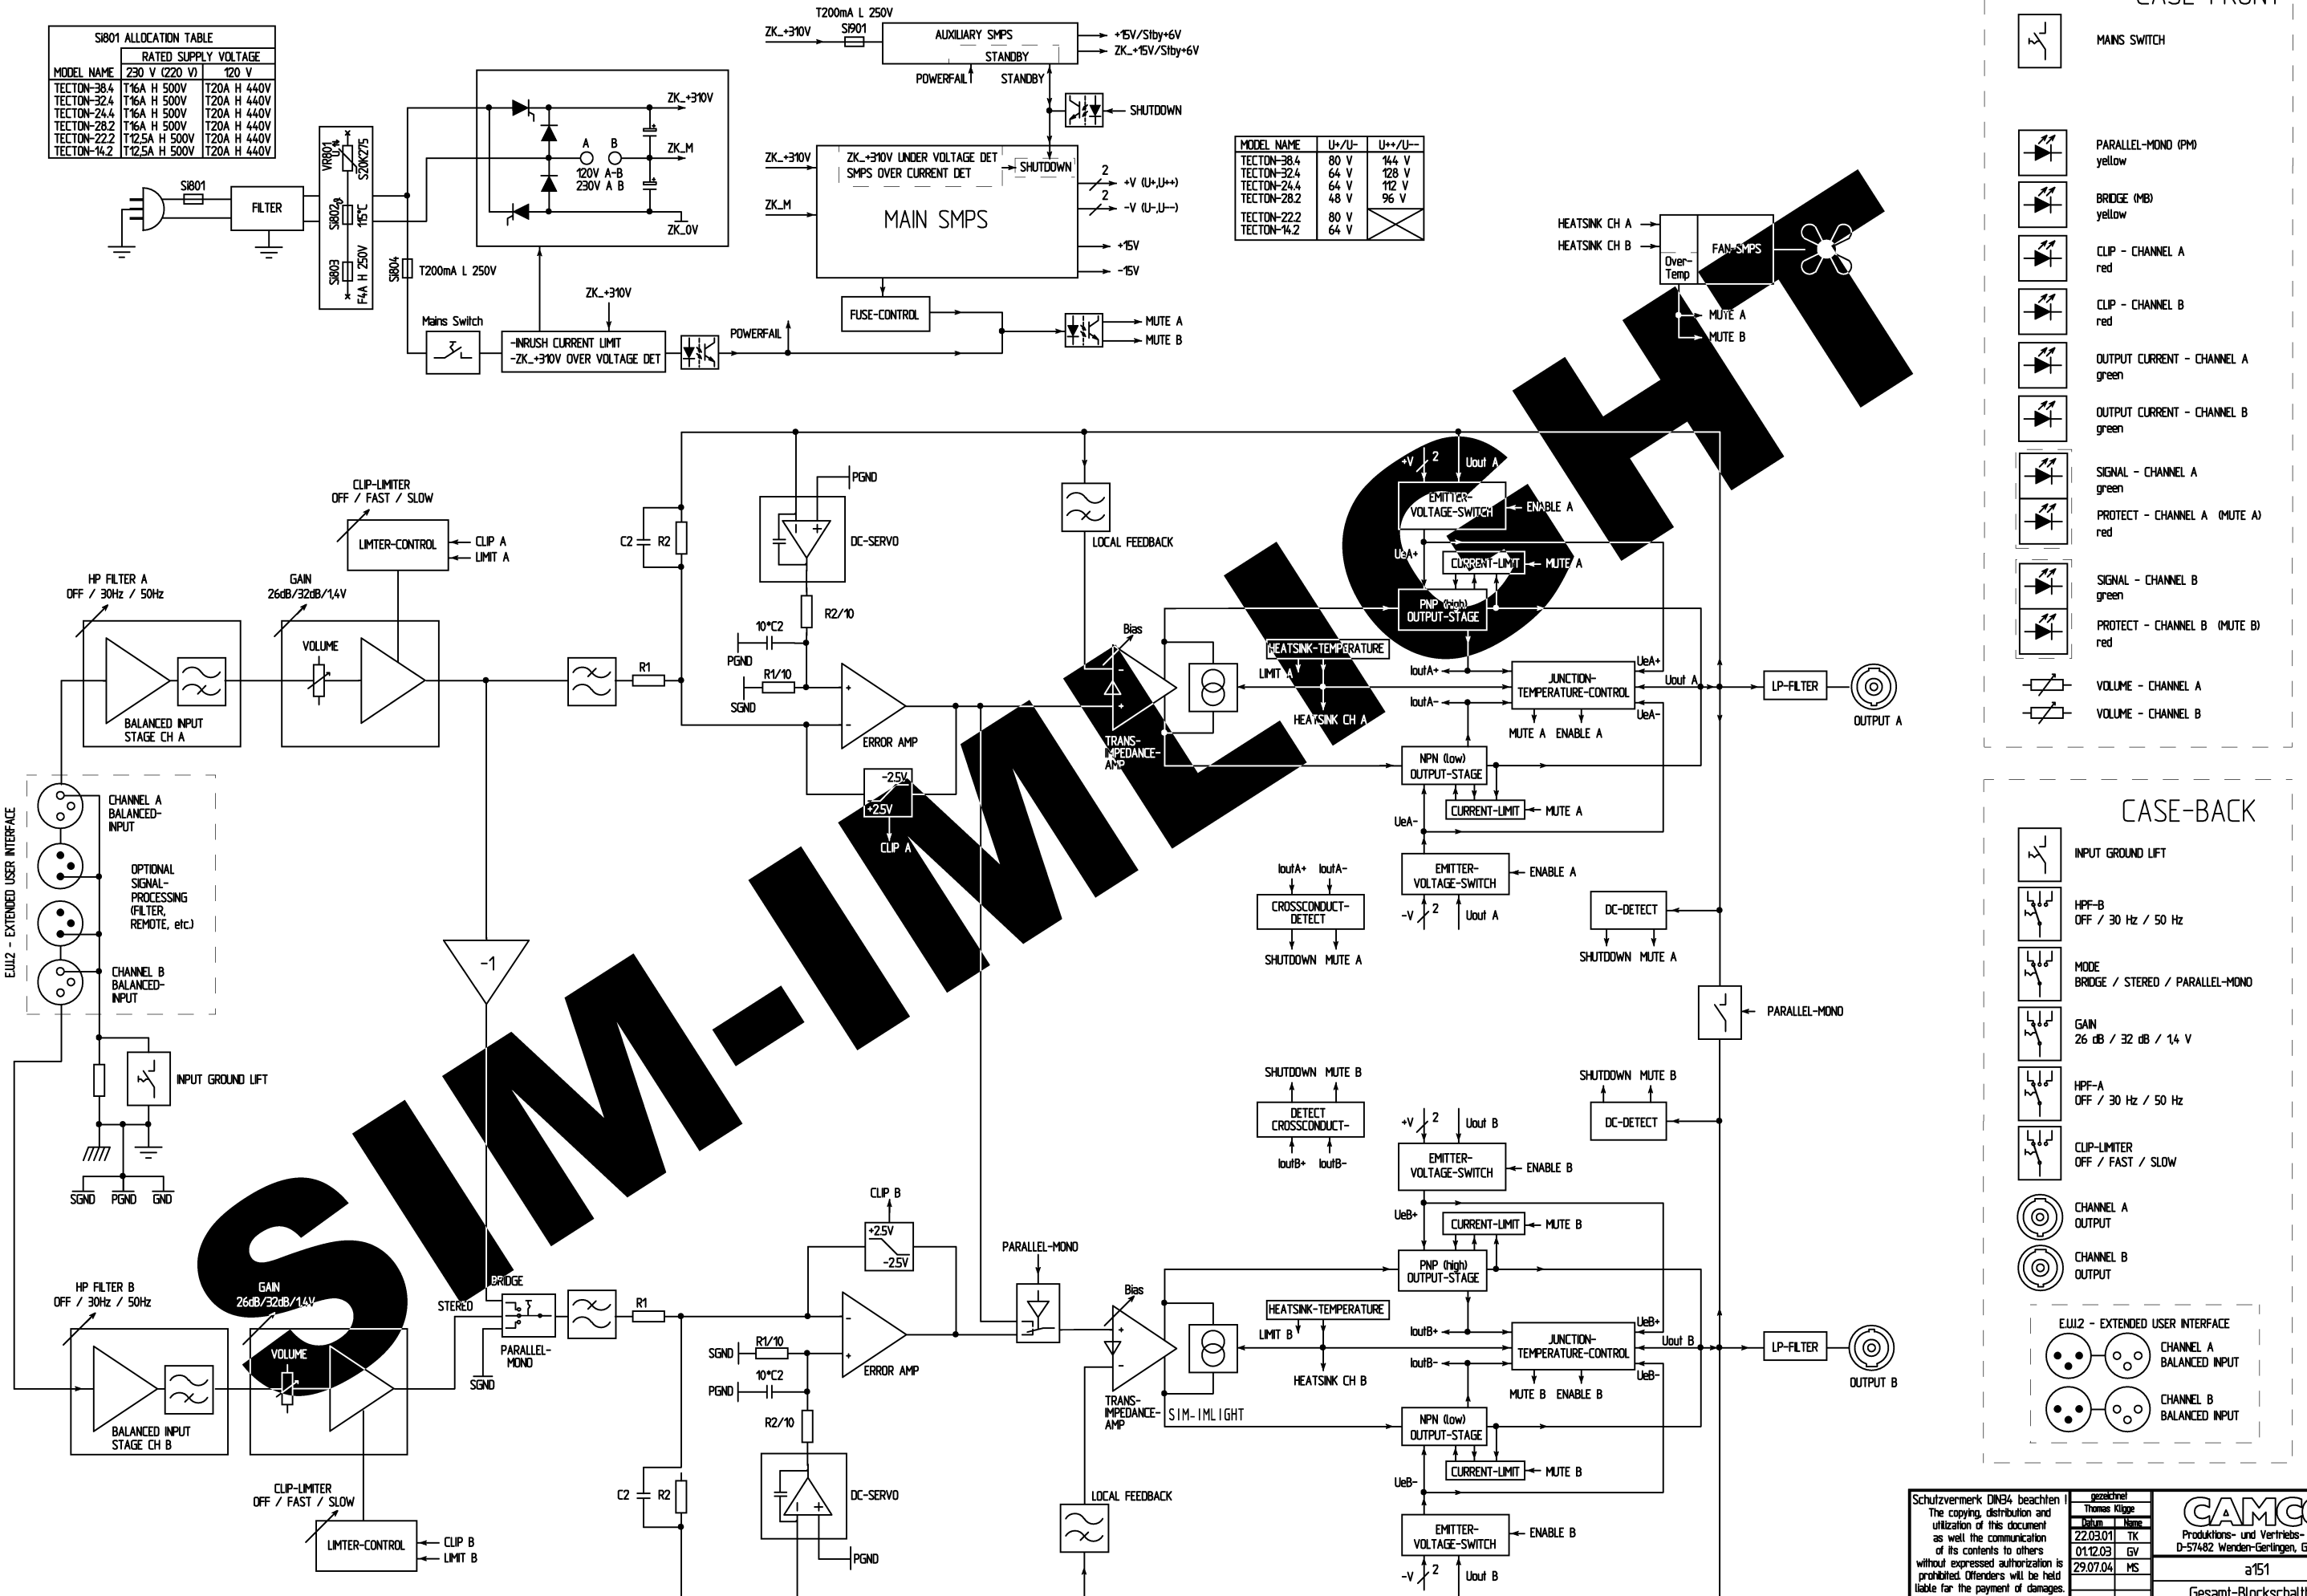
SI801 ALLOCATION TABLE

| MODEL NAME | RATED SUPPLY VOLTAGE 230 V (220 V) | 120 V |
|---|---|---|
| TECTON-38.4 | T16A H 500V | T20A H 440V |
| TECTON-32.4 | T16A H 500V | T20A H 440V |
| TECTON-24.4 | T16A H 500V | T20A H 440V |
| TECTON-28.2 | T16A H 500V | T20A H 440V |
| TECTON-22.2 | T12,5A H 500V | T20A H 440V |
| TECTON-14.2 | T12,5A H 500V | T20A H 440V |

SI801 FILTER VR801 S20K275 SI802 115°C SI803 F4A H 250V SI804 T200mA L 250V

A B 120V A-B 230V A B ZK_+310V ZK_M ZK_0V

T200mA L 250V ZK_+310V SI901 AUXILIARY SMPS STANDBY +15V/Stby+6V ZK_+15V/Stby+6V POWERFAIL STANDBY SHUTDOWN

ZK_+310V ZK_+310V UNDER VOLTAGE DET SMPS OVER CURRENT DET SHUTDOWN ZK_M MAIN SMPS 2 +V (U+,U++) 2 -V (U-,U--) +15V -15V

ZK_+310V Mains Switch -INRUSH CURRENT LIMIT -ZK_+310V OVER VOLTAGE DET POWERFAIL FUSE-CONTROL MUTE A MUTE B

| MODEL NAME | U+/U- | U++/U-- |
|---|---|---|
| TECTON-38.4 | 80 V | 144 V |
| TECTON-32.4 | 64 V | 128 V |
| TECTON-24.4 | 64 V | 112 V |
| TECTON-28.2 | 48 V | 96 V |
| TECTON-22.2 | 80 V | |
| TECTON-14.2 | 64 V | |

HEATSINK CH A HEATSINK CH B Over-Temp FAN-SMPS MUTE A MUTE B

CASE-FRONT
MAINS SWITCH
PARALLEL-MONO (PM) yellow
BRIDGE (MB) yellow
CLIP - CHANNEL A red
CLIP - CHANNEL B red
OUTPUT CURRENT - CHANNEL A green
OUTPUT CURRENT - CHANNEL B green
SIGNAL - CHANNEL A green
PROTECT - CHANNEL A (MUTE A) red
SIGNAL - CHANNEL B green
PROTECT - CHANNEL B (MUTE B) red
VOLUME - CHANNEL A
VOLUME - CHANNEL B

CLIP-LIMITER OFF / FAST / SLOW LIMITER-CONTROL CLIP A LIMIT A
HP FILTER A OFF / 30Hz / 50Hz GAIN 26dB/32dB/1,4V VOLUME BALANCED INPUT STAGE CH A
PGND C2 R2 DC-SERVO R2/10 10*C2 PGND R1/10 SGND R1 ERROR AMP -2,5V +2,5V CLIP A LOCAL FEEDBACK
+V 2 Uout A EMITTER-VOLTAGE-SWITCH ENABLE A UeA+ CURRENT-LIMIT MUTE A PNP (high) OUTPUT-STAGE Bias HEATSINK-TEMPERATURE LIMIT A IoutA+ IoutA- HEATSINK CH A UeA+ JUNCTION-TEMPERATURE-CONTROL Uout A UeA- MUTE A ENABLE A TRANS-IMPEDANCE-AMP NPN (low) OUTPUT-STAGE CURRENT-LIMIT MUTE A UeA- LP-FILTER OUTPUT A
IoutA+ IoutA- CROSSCONDUCT-DETECT SHUTDOWN MUTE A EMITTER-VOLTAGE-SWITCH ENABLE A -V 2 Uout A DC-DETECT SHUTDOWN MUTE A PARALLEL-MONO

EU12 - EXTENDED USER INTERFACE CHANNEL A BALANCED-INPUT OPTIONAL SIGNAL-PROCESSING (FILTER, REMOTE, etc.) CHANNEL B BALANCED-INPUT INPUT GROUND LIFT SGND PGND GND -1

SIM-IMLIGHT

CASE-BACK
INPUT GROUND LIFT
HPF-B OFF / 30 Hz / 50 Hz
MODE BRIDGE / STEREO / PARALLEL-MONO
GAIN 26 dB / 32 dB / 1,4 V
HPF-A OFF / 30 Hz / 50 Hz
CLIP-LIMITER OFF / FAST / SLOW
CHANNEL A OUTPUT
CHANNEL B OUTPUT
EU12 - EXTENDED USER INTERFACE CHANNEL A BALANCED INPUT CHANNEL B BALANCED INPUT

SHUTDOWN MUTE B DETECT CROSSCONDUCT- IoutB+ IoutB- +V 2 Uout B EMITTER-VOLTAGE-SWITCH ENABLE B SHUTDOWN MUTE B DC-DETECT
UeB+ CURRENT-LIMIT MUTE B PNP (high) OUTPUT-STAGE CLIP B +2,5V -2,5V PARALLEL-MONO Bias HEATSINK-TEMPERATURE LIMIT B IoutB+ IoutB- HEATSINK CH B UeB+ JUNCTION-TEMPERATURE-CONTROL Uout B UeB- MUTE B ENABLE B LP-FILTER OUTPUT B TRANS-IMPEDANCE-AMP SIM-IMLIGHT NPN (low) OUTPUT-STAGE CURRENT-LIMIT MUTE B UeB- EMITTER-VOLTAGE-SWITCH ENABLE B -V 2 Uout B LOCAL FEEDBACK
HP FILTER B OFF / 30Hz / 50Hz GAIN 26dB/32dB/1,4V BRIDGE STEREO VOLUME PARALLEL-MONO SGND R1 SGND R1/10 10*C2 PGND R2/10 ERROR AMP C2 R2 DC-SERVO PGND BALANCED INPUT STAGE CH B CLIP-LIMITER OFF / FAST / SLOW LIMITER-CONTROL CLIP B LIMIT B

Schutzvermerk DIN34 beachten ! The copying, distribution and utilization of this document as well the communication of its contents to others without expressed authorization is prohibited. Offenders will be held liable for the payment of damages.
gezeichnet Thomas Klügge Datum Name 22.03.01 TK 01.12.03 GV 29.07.04 MS
CAMC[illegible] Produktions- und Vertriebs-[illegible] D-57482 Wenden-Gerlingen, G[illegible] a151 Gesamt-Blockschalt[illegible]